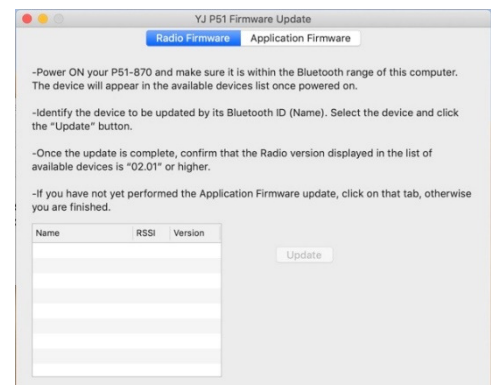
YJ P51 Firmware Update

Radio Firmware | Application Firmware

-Power ON your P51-870 and make sure it is within the Bluetooth range of this computer. The device will appear in the available devices list once powered on.

-Identify the device to be updated by its Bluetooth ID (Name). Select the device and click the "Update" button.

-Once the update is complete, confirm that the Radio version displayed in the list of available devices is "02.01" or higher.

-If you have not yet performed the Application Firmware update, click on that tab, otherwise you are finished.

| Name | RSSI | Version |
|---|---|---|
| | | |

Update